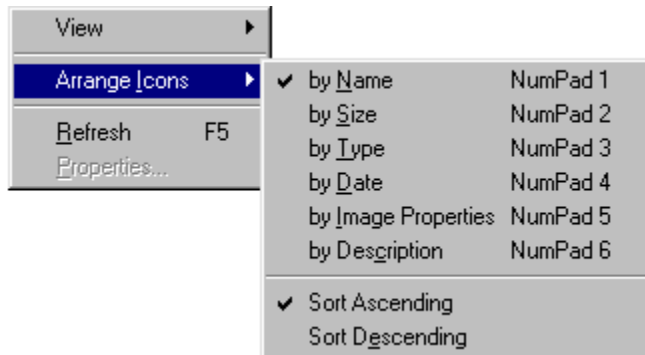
View
Arrange Icons
Refresh F5
Properties...

✔ by Name NumPad 1
by Size NumPad 2
by Type NumPad 3
by Date NumPad 4
by Image Properties NumPad 5
by Description NumPad 6

✔ Sort Ascending
Sort Descending